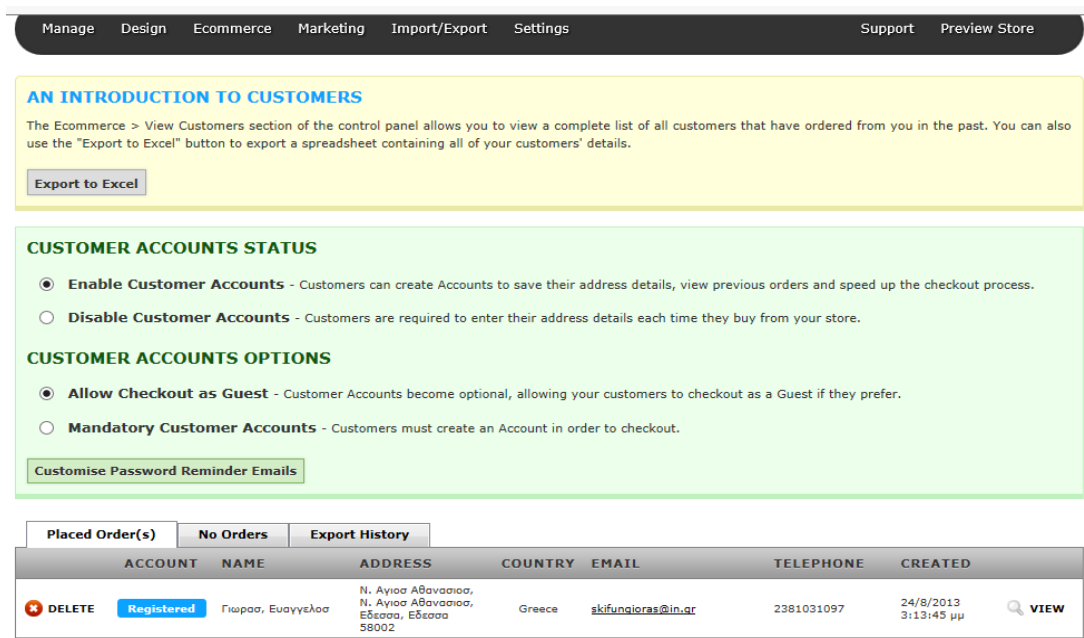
Manage Design Ecommerce Marketing Import/Export Settings Support Preview Store

AN INTRODUCTION TO CUSTOMERS

The Ecommerce > View Customers section of the control panel allows you to view a complete list of all customers that have ordered from you in the past. You can also use the "Export to Excel" button to export a spreadsheet containing all of your customers' details.

Export to Excel

CUSTOMER ACCOUNTS STATUS

Enable Customer Accounts - Customers can create Accounts to save their address details, view previous orders and speed up the checkout process.

Disable Customer Accounts - Customers are required to enter their address details each time they buy from your store.

CUSTOMER ACCOUNTS OPTIONS

Allow Checkout as Guest - Customer Accounts become optional, allowing your customers to checkout as a Guest if they prefer.

Mandatory Customer Accounts - Customers must create an Account in order to checkout.

Customise Password Reminder Emails

Placed Order(s) No Orders Export History

| | ACCOUNT | NAME | ADDRESS | COUNTRY | EMAIL | TELEPHONE | CREATED | |
|---|---|---|---|---|---|---|---|---|
| DELETE | Registered | Γιωρασ, Ευαγγελοσ | Ν. Αγιοσ Αθανασιοσ, Ν. Αγιοσ Αθανασιοσ, Εδεσσα, Εδεσσα 58002 | Greece | skifungioras@in.gr | 2381031097 | 24/8/2013 3:13:45 μμ | VIEW |